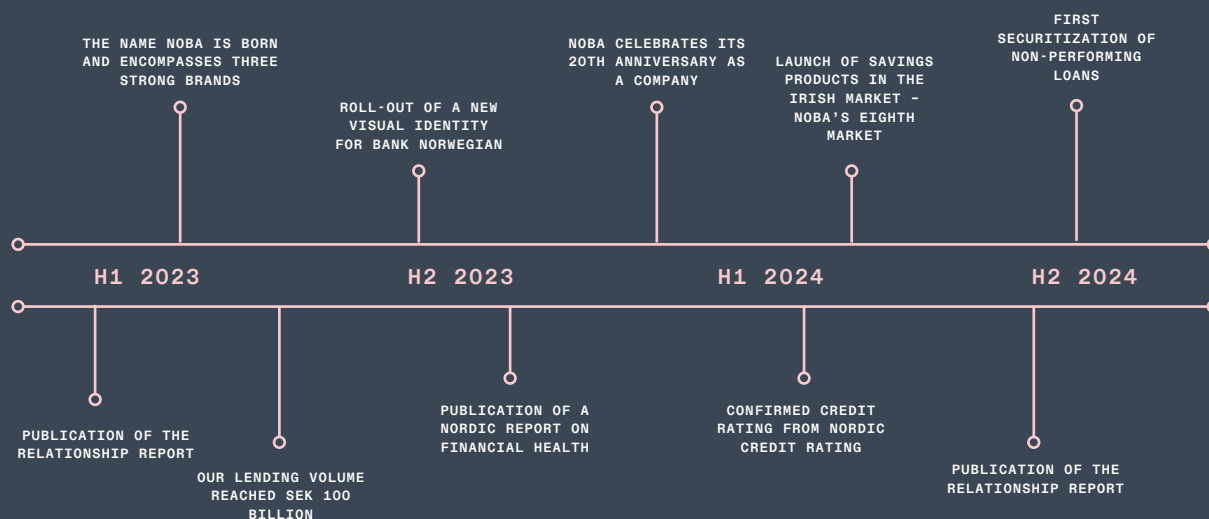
THE NAME NOBA IS BORN AND ENCOMPASSES THREE STRONG BRANDS

ROLL-OUT OF A NEW VISUAL IDENTITY FOR BANK NORWEGIAN

NOBA CELEBRATES ITS 20TH ANNIVERSARY AS A COMPANY

LAUNCH OF SAVINGS PRODUCTS IN THE IRISH MARKET - NOBA'S EIGHTH MARKET

FIRST SECURITIZATION OF NON-PERFORMING LOANS

H1 2023

H2 2023

H1 2024

H2 2024

PUBLICATION OF THE RELATIONSHIP REPORT

OUR LENDING VOLUME REACHED SEK 100 BILLION

PUBLICATION OF A NORDIC REPORT ON FINANCIAL HEALTH

CONFIRMED CREDIT RATING FROM NORDIC CREDIT RATING

PUBLICATION OF THE RELATIONSHIP REPORT